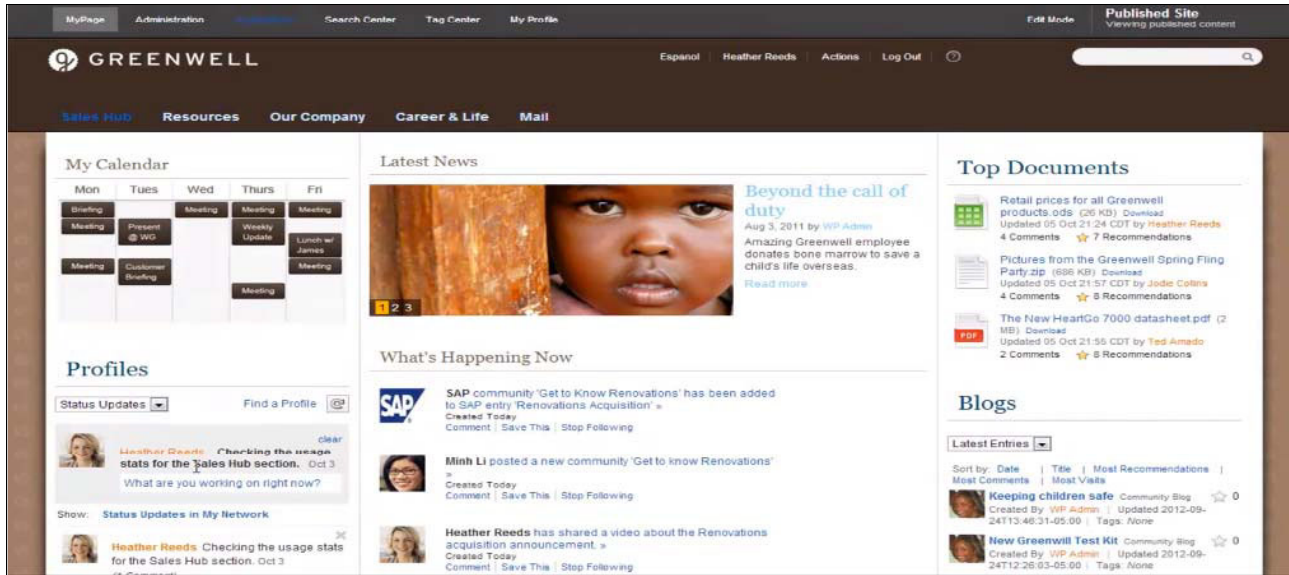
MyPage Administration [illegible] Search Center Tag Center My Profile Edit Mode Published Site Viewing published content

GREENWELL

Espanol Heather Reeds Actions Log Out

Sales Hub Resources Our Company Career & Life Mail

My Calendar

| Mon | Tues | Wed | Thurs | Fri |
|---|---|---|---|---|
| Briefing | | Meeting | Meeting | Meeting |
| Meeting | Present @ WG | | Weekly Update | Lunch w/ James |
| Meeting | Customer Briefing | | | Meeting |
| | | | Meeting | |

Profiles

Status Updates Find a Profile

clear

Heather Reeds Checking the usage stats for the Sales Hub section. Oct 3

What are you working on right now?

Show: Status Updates in My Network

Heather Reeds Checking the usage stats for the Sales Hub section. Oct 3

Latest News

1 2 3

Beyond the call of duty

Aug 3, 2011 by WP Admin

Amazing Greenwell employee donates bone marrow to save a child's life overseas.

Read more

What's Happening Now

SAP community 'Get to Know Renovations' has been added to SAP entry 'Renovations Acquisition' »
Created Today
Comment | Save This | Stop Following

Minh Li posted a new community 'Get to know Renovations' »
Created Today
Comment | Save This | Stop Following

Heather Reeds has shared a video about the Renovations acquisition announcement. »
Created Today
Comment | Save This | Stop Following

Top Documents

Retail prices for all Greenwell products.ods (26 KB) Download
Updated 05 Oct 21:24 CDT by Heather Reeds
4 Comments 7 Recommendations

Pictures from the Greenwell Spring Fling Party.zip (686 KB) Download
Updated 05 Oct 21:57 CDT by Jodie Collins
4 Comments 8 Recommendations

PDF
The New HeartGo 7000 datasheet.pdf (2 MB) Download
Updated 05 Oct 21:55 CDT by Ted Amado
2 Comments 8 Recommendations

Blogs

Latest Entries

Sort by: Date | Title | Most Recommendations | Most Comments | Most Visits

Keeping children safe Community Blog 0
Created By WP Admin | Updated 2012-09-24T13:46:31-05:00 | Tags: None

New Greenwill Test Kit Community Blog 0
Created By WP Admin | Updated 2012-09-24T12:26:03-05:00 | Tags: None